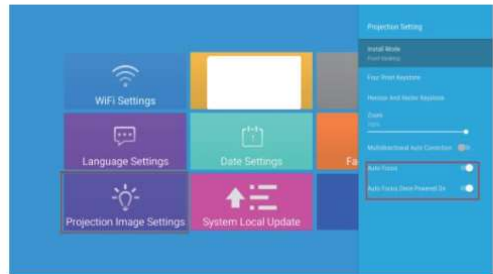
WiFi Settings

Language Settings

Date Settings

Fa

Projection Image Settings

System Local Update

Projection Setting

Install Mode

Front Desktop

Four Point Keystone

Horizon And Vertic Keystone

Zoom

100%

Multidirectional Auto Correction

Auto Focus

Auto Focus Once Powered On